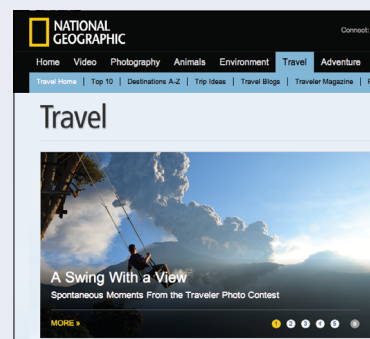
NATIONAL GEOGRAPHIC

Connect:

Home | Video | Photography | Animals | Environment | Travel | Adventure

Travel Home | Top 10 | Destinations A-Z | Trip Ideas | Travel Blogs | Traveler Magazine |

Travel

A Swing With a View

Spontaneous Moments From the Traveler Photo Contest

MORE »

1 2 3 4 5